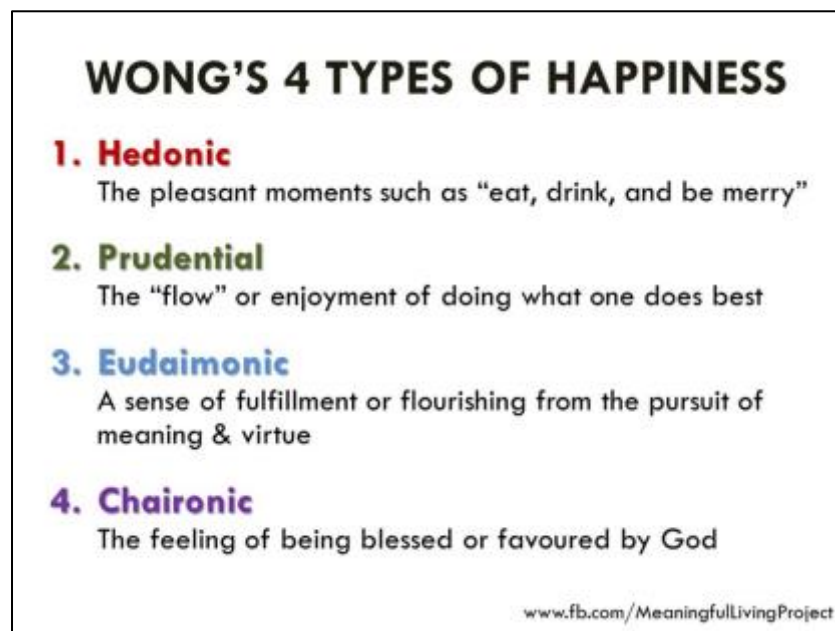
WONG'S 4 TYPES OF HAPPINESS

1. Hedonic
The pleasant moments such as "eat, drink, and be merry"

2. Prudential
The "flow" or enjoyment of doing what one does best

3. Eudaimonic
A sense of fulfillment or flourishing from the pursuit of meaning & virtue

4. Chaironic
The feeling of being blessed or favoured by God

www.fb.com/MeaningfulLivingProject